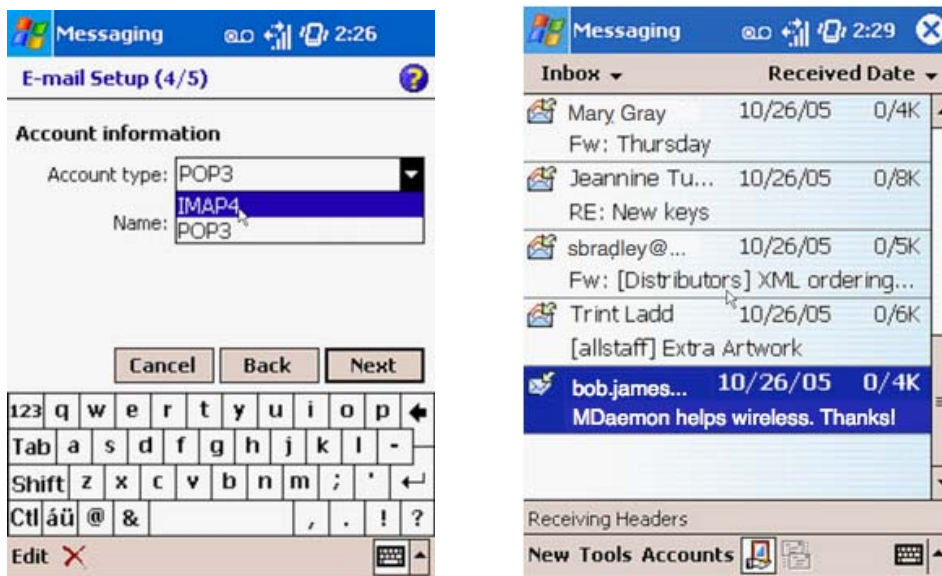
Messaging 2:26

E-mail Setup (4/5)

Account information

Account type: POP3

IMAP4
POP3

Name:

Cancel Back Next

| 123 | q | w | e | r | t | y | u | i | o | p | ← |
|---|---|---|---|---|---|---|---|---|---|---|---|
| Tab | a | s | d | f | g | h | j | k | l | - | |
| Shift | z | x | c | v | b | n | m | ; | ' | ↵ | |
| Ctl | áü | @ | & | | | | | , | . | ! | ? |

Edit

Messaging 2:29

Inbox Received Date

Mary Gray 10/26/05 0/4K
Fw: Thursday

Jeannine Tu... 10/26/05 0/8K
RE: New keys

sbradley@... 10/26/05 0/5K
Fw: [Distributors] XML ordering...

Trint Ladd 10/26/05 0/6K
[allstaff] Extra Artwork

bob.james... 10/26/05 0/4K
MDaemon helps wireless. Thanks!

Receiving Headers

New Tools Accounts